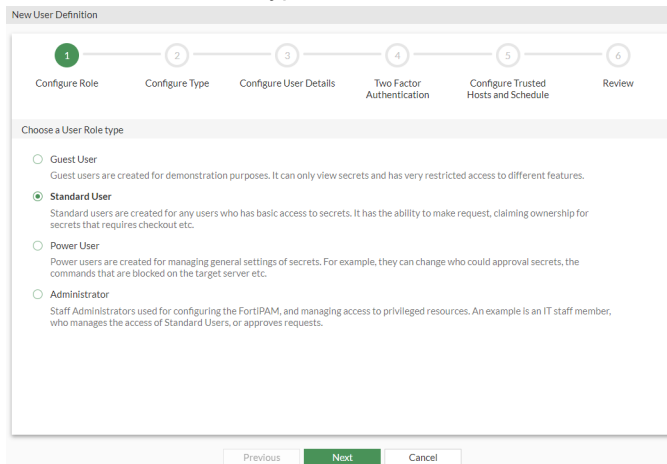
New User Definition

1 Configure Role
2 Configure Type
3 Configure User Details
4 Two Factor Authentication
5 Configure Trusted Hosts and Schedule
6 Review

Choose a User Role type

Guest User
Guest users are created for demonstration purposes. It can only view secrets and has very restricted access to different features.

Standard User
Standard users are created for any users who has basic access to secrets. It has the ability to make request, claiming ownership for secrets that requires checkout etc.

Power User
Power users are created for managing general settings of secrets. For example, they can change who could approval secrets, the commands that are blocked on the target server etc.

Administrator
Staff Administrators used for configuring the FortiPAM, and managing access to privileged resources. An example is an IT staff member, who manages the access of Standard Users, or approves requests.

Previous Next Cancel